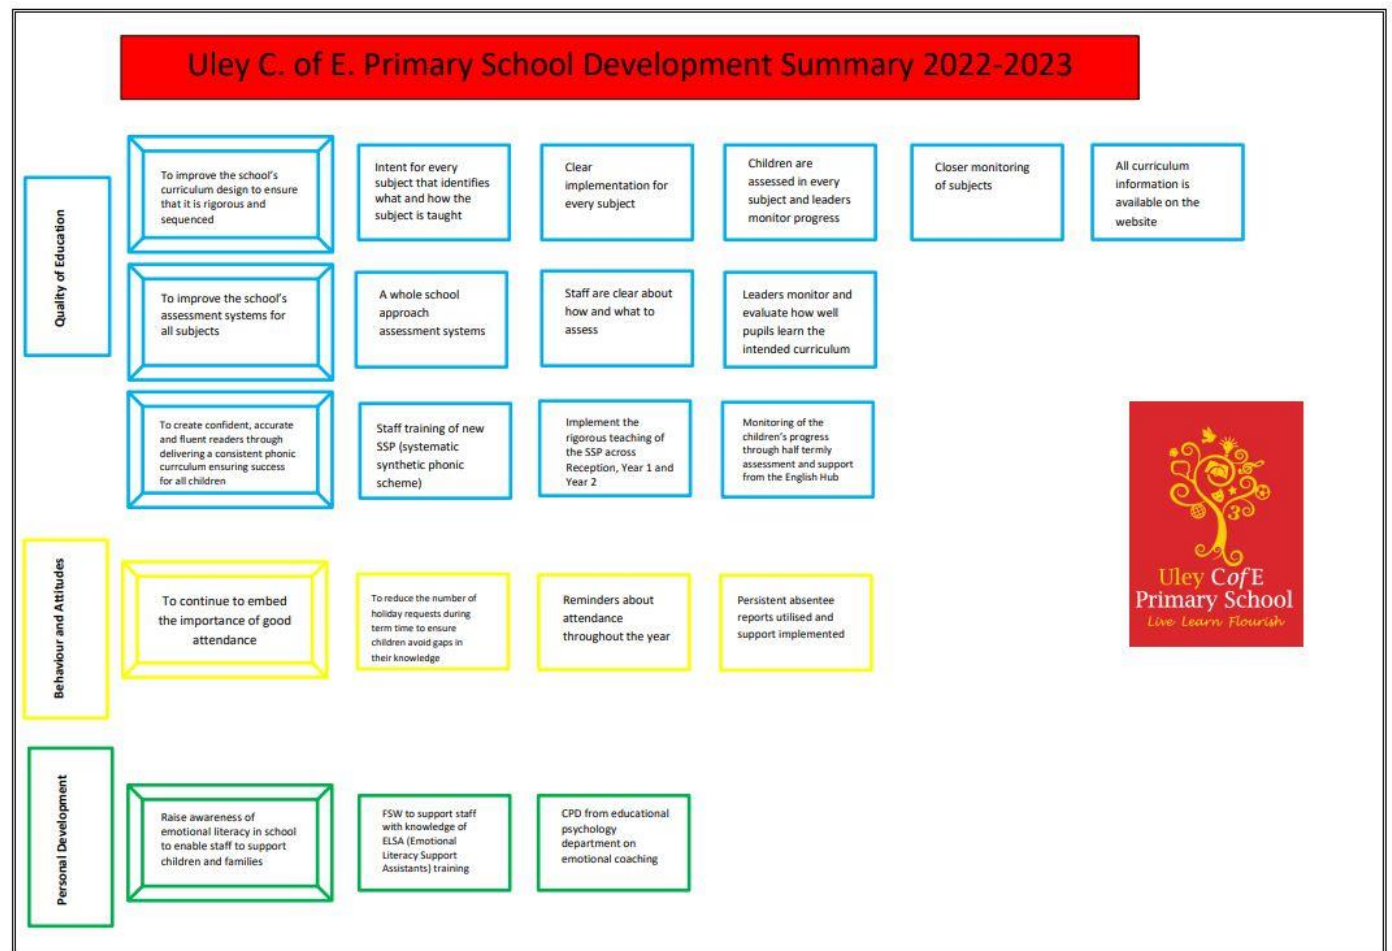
Uley C. of E. Primary School Development Summary 2022-2023

Quality of Education

To improve the school's curriculum design to ensure that it is rigorous and sequenced

Intent for every subject that identifies what and how the subject is taught

Clear implementation for every subject

Children are assessed in every subject and leaders monitor progress

Closer monitoring of subjects

All curriculum information is available on the website

To improve the school's assessment systems for all subjects

A whole school approach assessment systems

Staff are clear about how and what to assess

Leaders monitor and evaluate how well pupils learn the intended curriculum

To create confident, accurate and fluent readers through delivering a consistent phonic curriculum ensuring success for all children

Staff training of new SSP (systematic synthetic phonic scheme)

Implement the rigorous teaching of the SSP across Reception, Year 1 and Year 2

Monitoring of the children's progress through half termly assessment and support from the English Hub

Uley CofE Primary School
Live Learn Flourish

Behaviour and Attitudes

To continue to embed the importance of good attendance

To reduce the number of holiday requests during term time to ensure children avoid gaps in their knowledge

Reminders about attendance throughout the year

Persistent absentee reports utilised and support implemented

Personal Development

Raise awareness of emotional literacy in school to enable staff to support children and families

FSW to support staff with knowledge of ELSA (Emotional Literacy Support Assistants) training

CPD from educational psychology department on emotional coaching